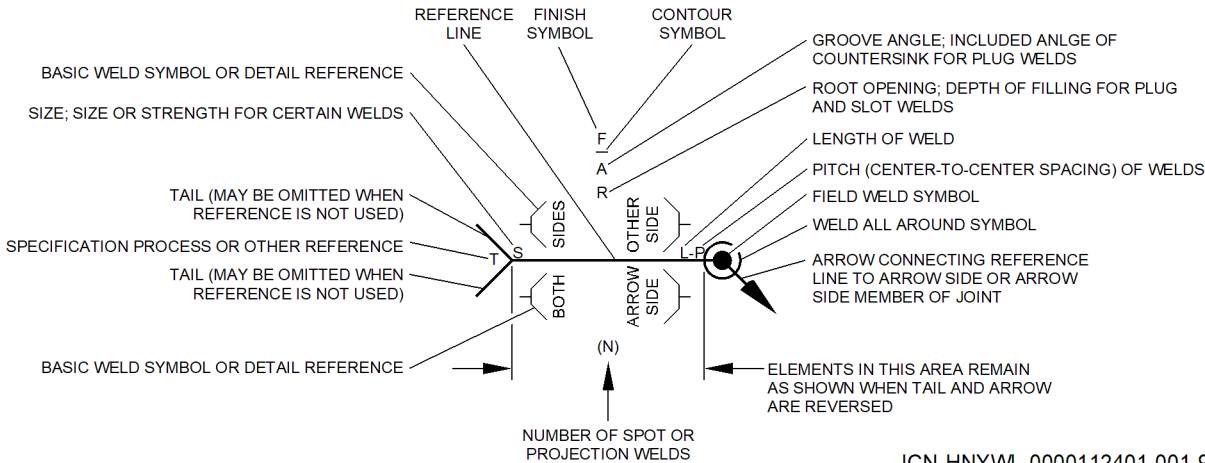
REFERENCE LINE

FINISH SYMBOL

CONTOUR SYMBOL

GROOVE ANGLE; INCLUDED ANLGE OF COUNTERSINK FOR PLUG WELDS

BASIC WELD SYMBOL OR DETAIL REFERENCE

ROOT OPENING; DEPTH OF FILLING FOR PLUG AND SLOT WELDS

SIZE; SIZE OR STRENGTH FOR CERTAIN WELDS

F
A
R

LENGTH OF WELD

PITCH (CENTER-TO-CENTER SPACING) OF WELDS

TAIL (MAY BE OMITTED WHEN REFERENCE IS NOT USED)

FIELD WELD SYMBOL

SIDES

OTHER SIDE

WELD ALL AROUND SYMBOL

SPECIFICATION PROCESS OR OTHER REFERENCE

T

S

L-P

ARROW CONNECTING REFERENCE LINE TO ARROW SIDE OR ARROW SIDE MEMBER OF JOINT

TAIL (MAY BE OMITTED WHEN REFERENCE IS NOT USED)

BOTH

ARROW SIDE

BASIC WELD SYMBOL OR DETAIL REFERENCE

(N)

ELEMENTS IN THIS AREA REMAIN AS SHOWN WHEN TAIL AND ARROW ARE REVERSED

NUMBER OF SPOT OR PROJECTION WELDS

ICN-HNYWL-0000112401-001-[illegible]